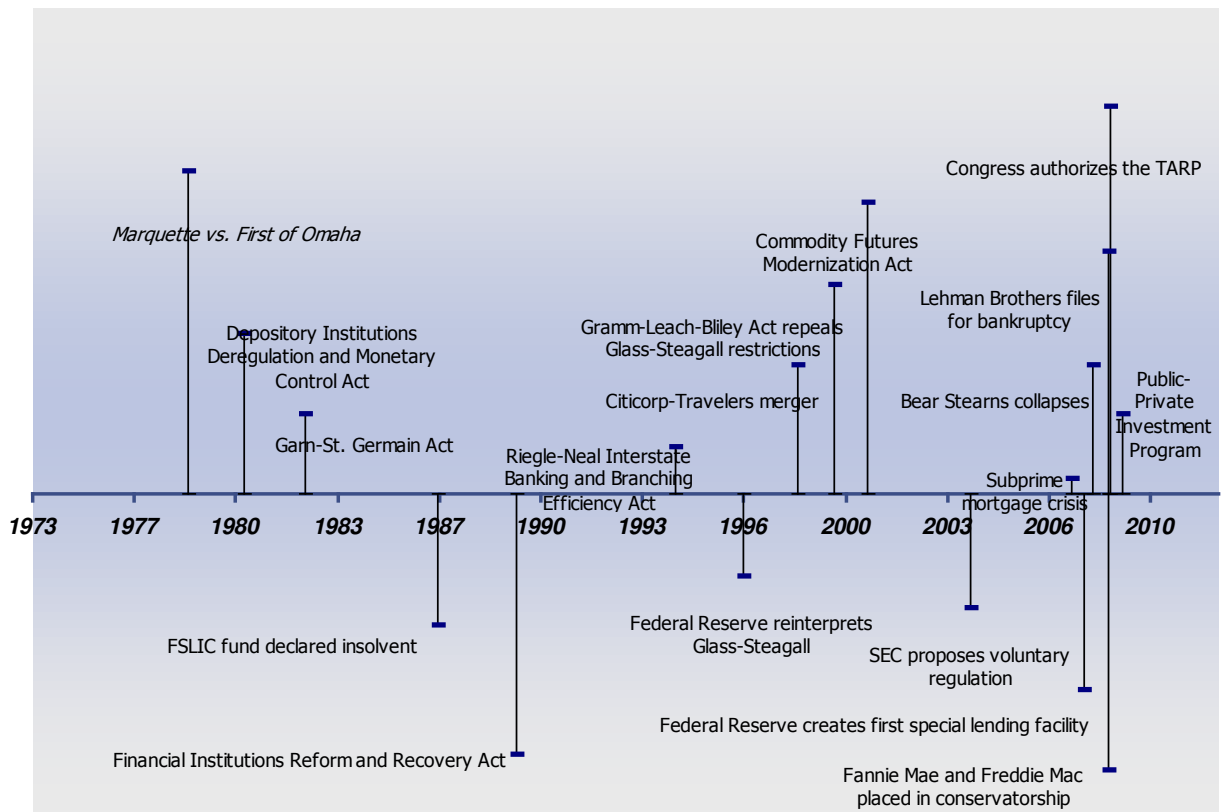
Congress authorizes the TARP

Marquette vs. First of Omaha

Commodity Futures Modernization Act

Lehman Brothers files for bankruptcy

Depository Institutions Deregulation and Monetary Control Act

Gramm-Leach-Bliley Act repeals Glass-Steagall restrictions

Public-Private Investment Program

Citicorp-Travelers merger

Bear Stearns collapses

Garn-St. Germain Act

Riegle-Neal Interstate Banking and Branching Efficiency Act

Subprime mortgage crisis

1973 1977 1980 1983 1987 1990 1993 1996 2000 2003 2006 2010

FSLIC fund declared insolvent

Federal Reserve reinterprets Glass-Steagall

SEC proposes voluntary regulation

Federal Reserve creates first special lending facility

Financial Institutions Reform and Recovery Act

Fannie Mae and Freddie Mac placed in conservatorship